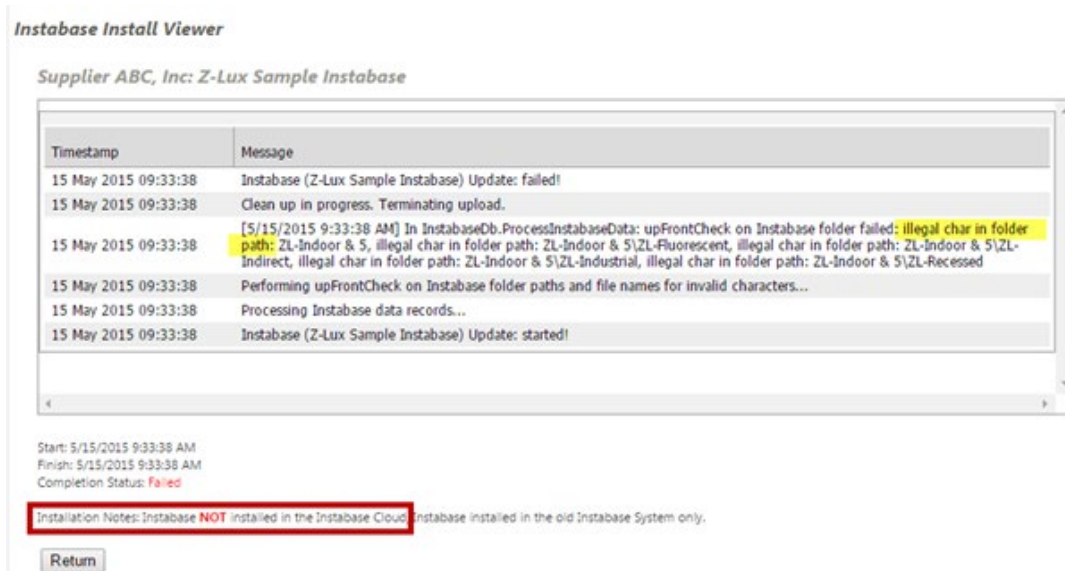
Instabase Install Viewer

Supplier ABC, Inc: Z-Lux Sample Instabase

| Timestamp | Message |
|---|---|
| 15 May 2015 09:33:38 | Instabase (Z-Lux Sample Instabase) Update: failed! |
| 15 May 2015 09:33:38 | Clean up in progress. Terminating upload. |
| 15 May 2015 09:33:38 | [5/15/2015 9:33:38 AM] In InstabaseDb.ProcessInstabaseData: upFrontCheck on Instabase folder failed: illegal char in folder path: ZL-Indoor & 5, illegal char in folder path: ZL-Indoor & 5\ZL-Fluorescent, illegal char in folder path: ZL-Indoor & 5\ZL-Indirect, illegal char in folder path: ZL-Indoor & 5\ZL-Industrial, illegal char in folder path: ZL-Indoor & 5\ZL-Recessed |
| 15 May 2015 09:33:38 | Performing upFrontCheck on Instabase folder paths and file names for invalid characters... |
| 15 May 2015 09:33:38 | Processing Instabase data records... |
| 15 May 2015 09:33:38 | Instabase (Z-Lux Sample Instabase) Update: started! |

Start: 5/15/2015 9:33:38 AM
Finish: 5/15/2015 9:33:38 AM
Completion Status: Failed

Installation Notes: Instabase NOT installed in the Instabase Cloud. Instabase installed in the old Instabase System only.

Return